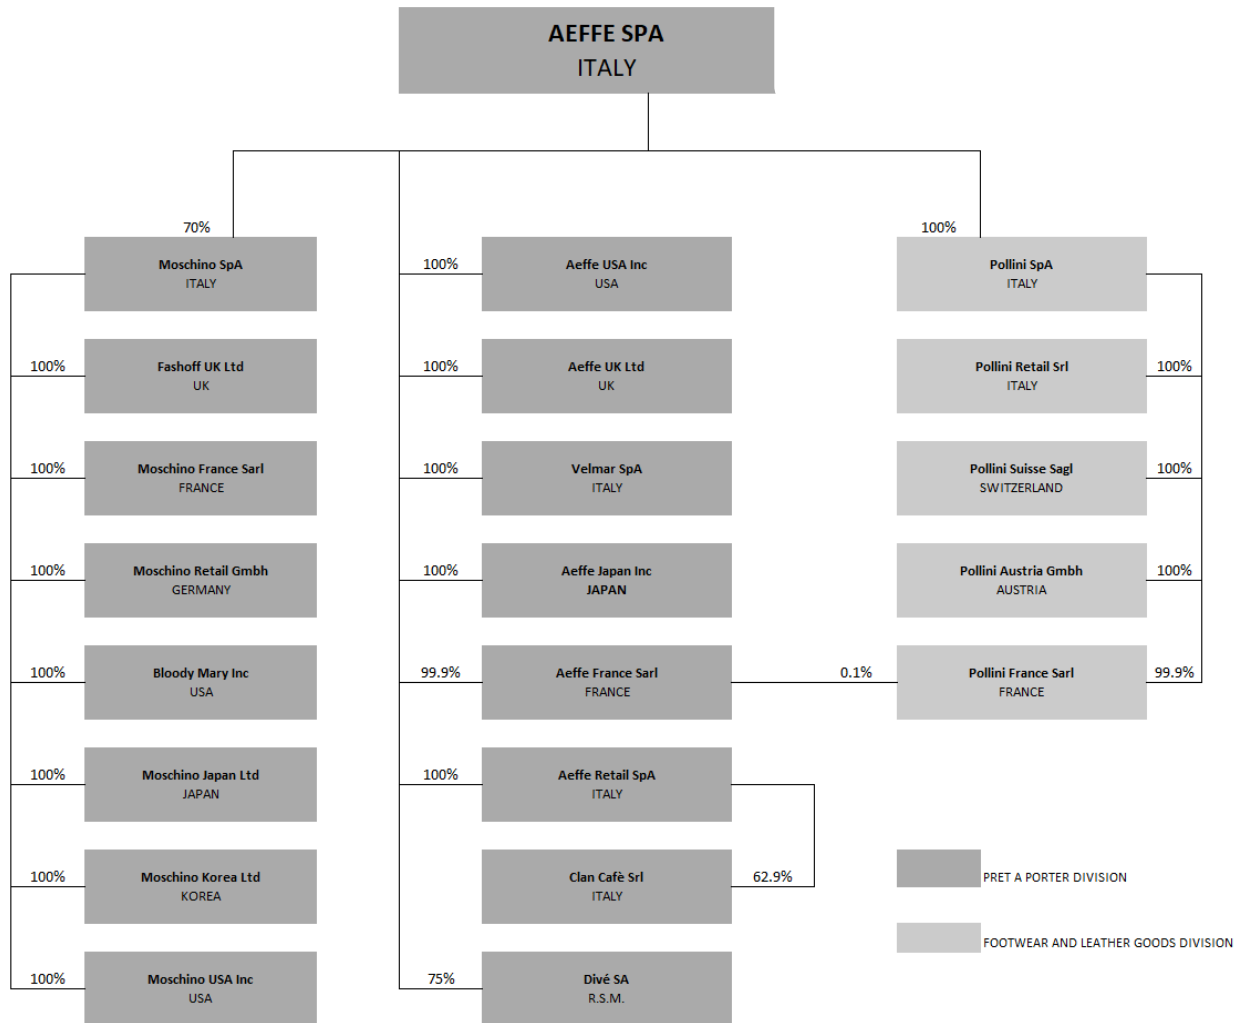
AEFFE SPA
ITALY

70%
Moschino SpA
ITALY

100%
Fashoff UK Ltd
UK

100%
Moschino France Sarl
FRANCE

100%
Moschino Retail Gmbh
GERMANY

100%
Bloody Mary Inc
USA

100%
Moschino Japan Ltd
JAPAN

100%
Moschino Korea Ltd
KOREA

100%
Moschino USA Inc
USA

100%
Aeffe USA Inc
USA

100%
Aeffe UK Ltd
UK

100%
Velmar SpA
ITALY

100%
Aeffe Japan Inc
JAPAN

99.9%
Aeffe France Sarl
FRANCE

100%
Aeffe Retail SpA
ITALY

Clan Cafè Srl
ITALY
62.9%

75%
Divé SA
R.S.M.

100%
Pollini SpA
ITALY

Pollini Retail Srl
ITALY
100%

Pollini Suisse Sagl
SWITZERLAND
100%

Pollini Austria Gmbh
AUSTRIA
100%

0.1%
Pollini France Sarl
FRANCE
99.9%

PRET A PORTER DIVISION

FOOTWEAR AND LEATHER GOODS DIVISION